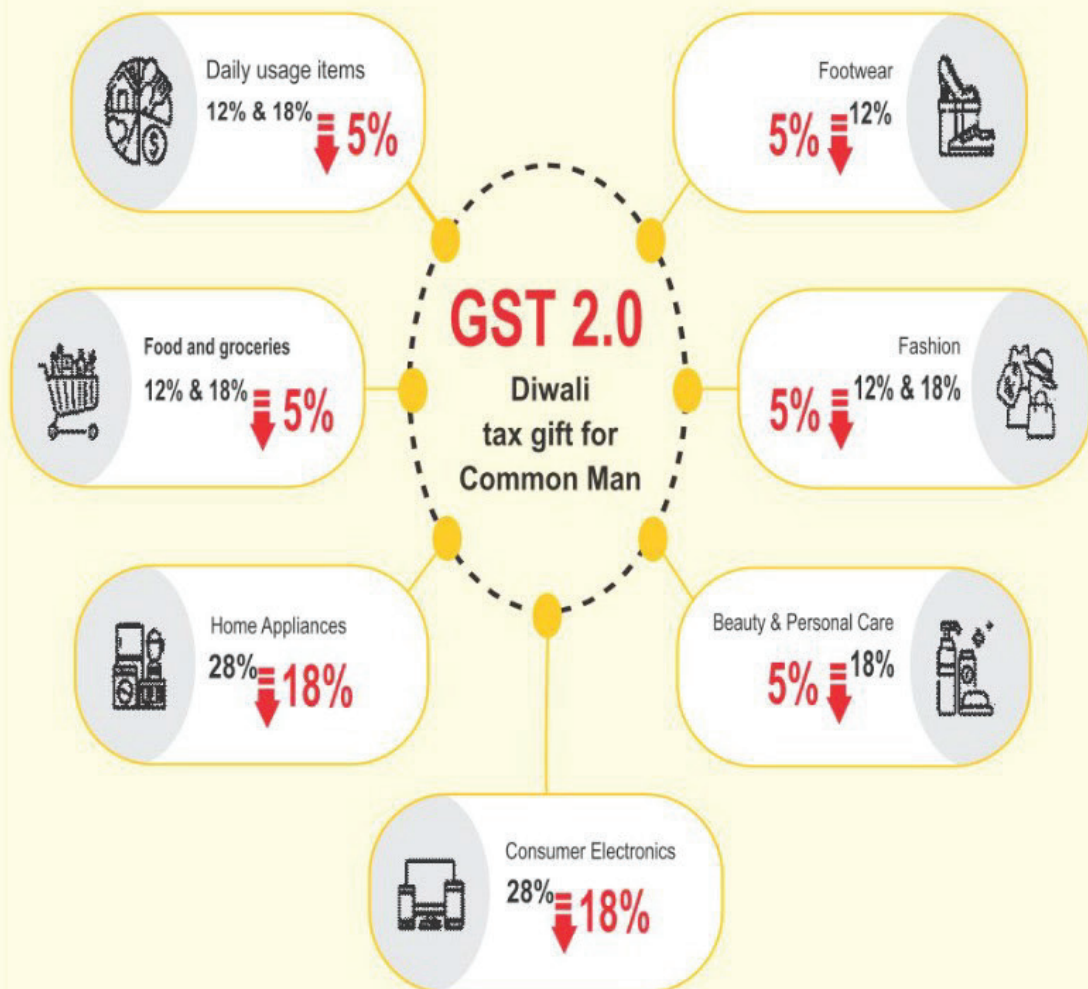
Daily usage items
12% & 18% 5%

Footwear
5% 12%

GST 2.0
Diwali tax gift for Common Man

Food and groceries
12% & 18% 5%

Fashion
5% 12% & 18%

Home Appliances
28% 18%

Beauty & Personal Care
5% 18%

Consumer Electronics
28% 18%